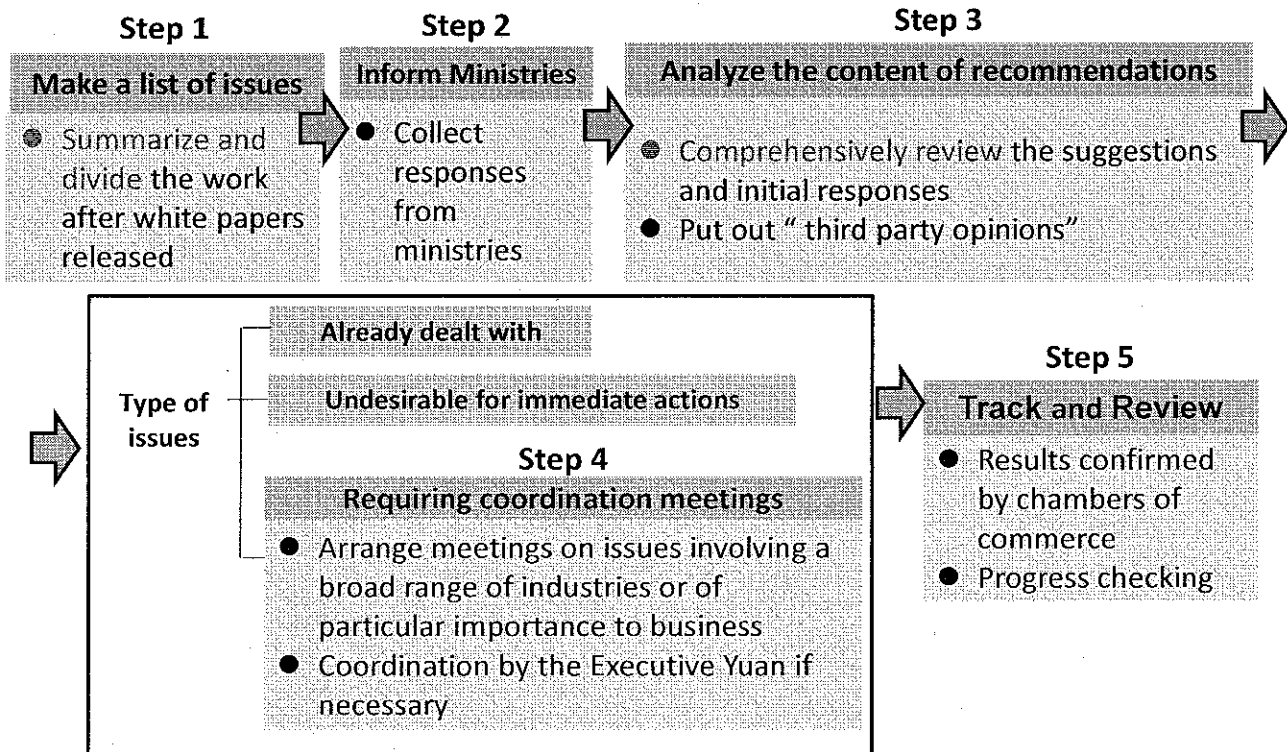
Step 1
Make a list of issues
● Summarize and divide the work after white papers released

Step 2
Inform Ministries
● Collect responses from ministries

Step 3
Analyze the content of recommendations
● Comprehensively review the suggestions and initial responses
● Put out " third party opinions"

Type of issues
Already dealt with
Undesirable for immediate actions
Step 4
Requiring coordination meetings
● Arrange meetings on issues involving a broad range of industries or of particular importance to business
● Coordination by the Executive Yuan if necessary

Step 5
Track and Review
● Results confirmed by chambers of commerce
● Progress checking